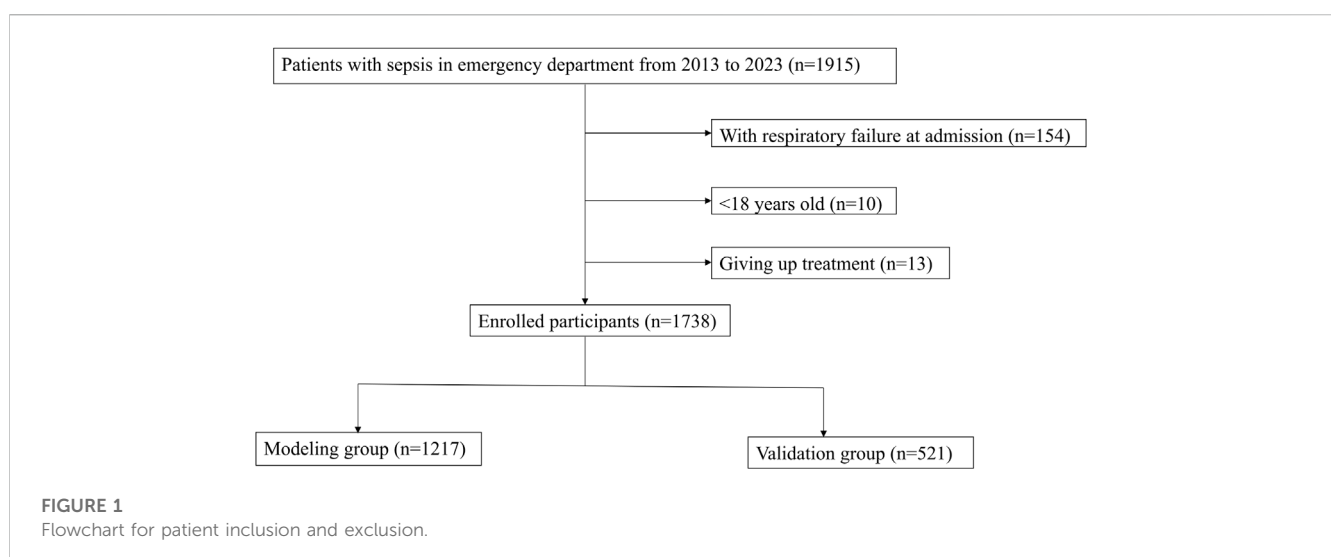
Patients with sepsis in emergency department from 2013 to 2023 (n=1915)

With respiratory failure at admission (n=154)

<18 years old (n=10)

Giving up treatment (n=13)

Enrolled participants (n=1738)

Modeling group (n=1217)

Validation group (n=521)

FIGURE 1
Flowchart for patient inclusion and exclusion.